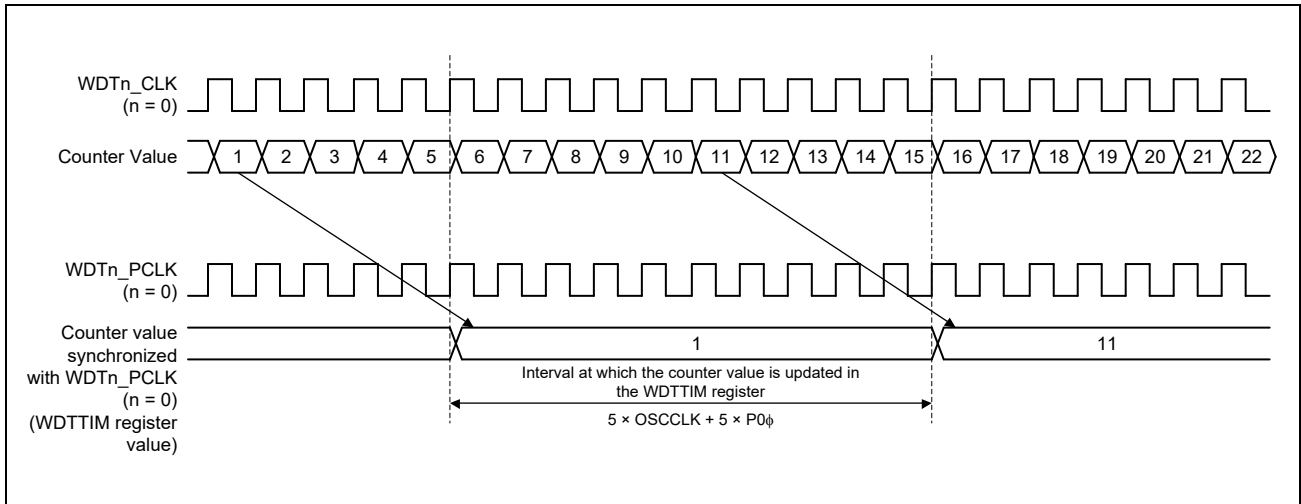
WDTn_CLK
(n = 0)

Counter Value
1
2
3
4
5
6
7
8
9
10
11
12
13
14
15
16
17
18
19
20
21
22

WDTn_PCLK
(n = 0)

Counter value synchronized with WDTn_PCLK (n = 0) (WDTTIM register value)
1
11

Interval at which the counter value is updated in the WDTTIM register
5 × OSCCLK + 5 × P0ϕ